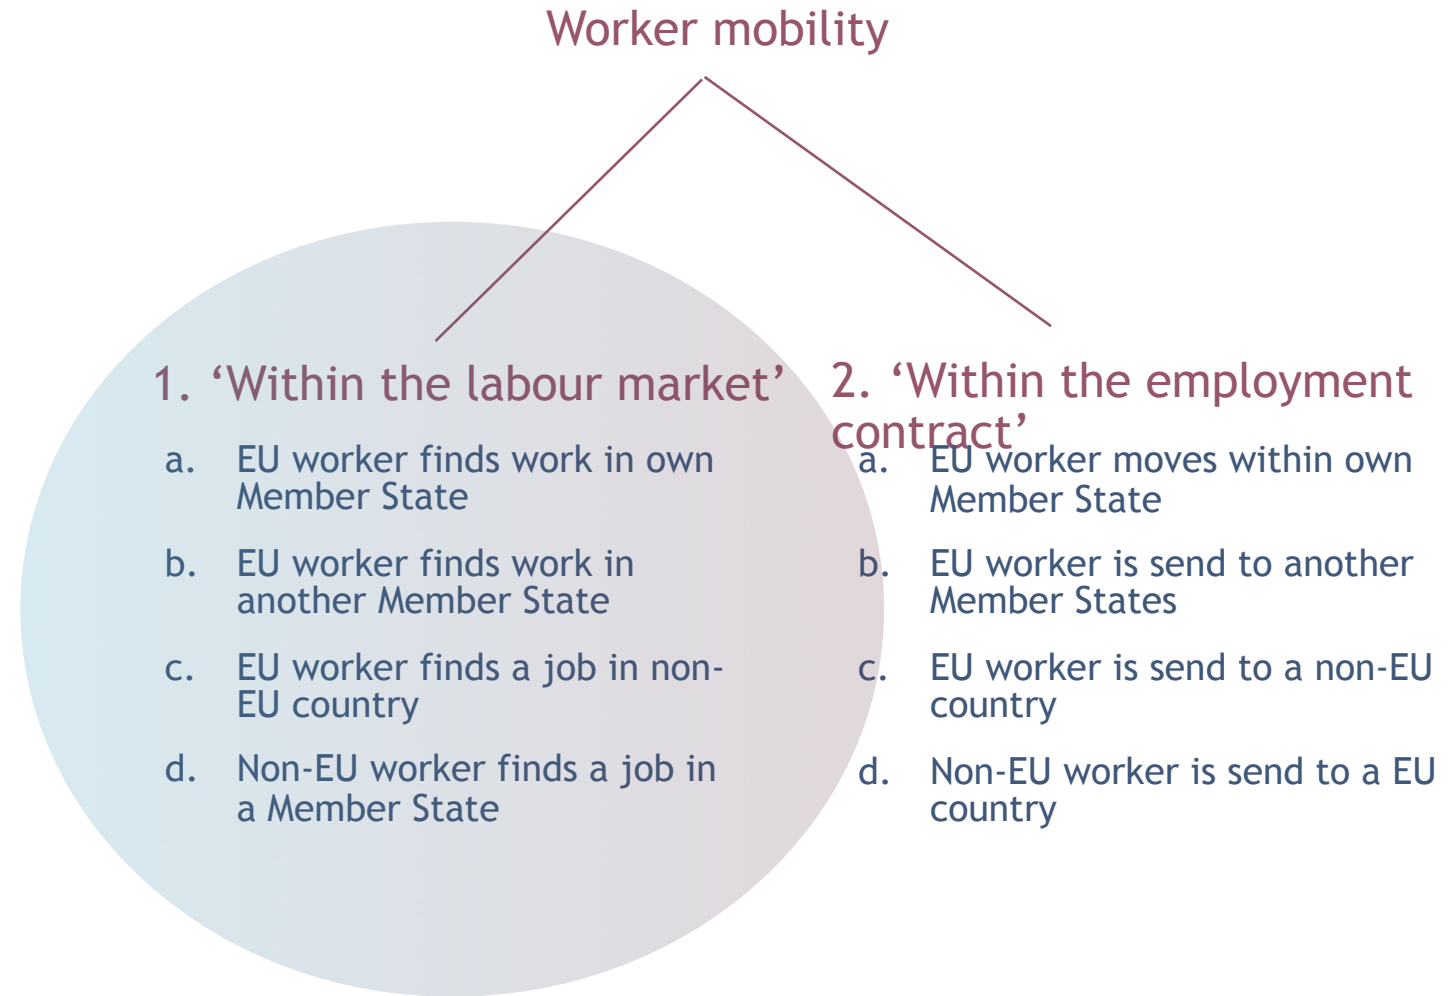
Worker mobility

1. ‘Within the labour market’

a. EU worker finds work in own Member State

b. EU worker finds work in another Member State

c. EU worker finds a job in non-EU country

d. Non-EU worker finds a job in a Member State

2. ‘Within the employment contract’

a. EU worker moves within own Member State

b. EU worker is send to another Member States

c. EU worker is send to a non-EU country

d. Non-EU worker is send to a EU country